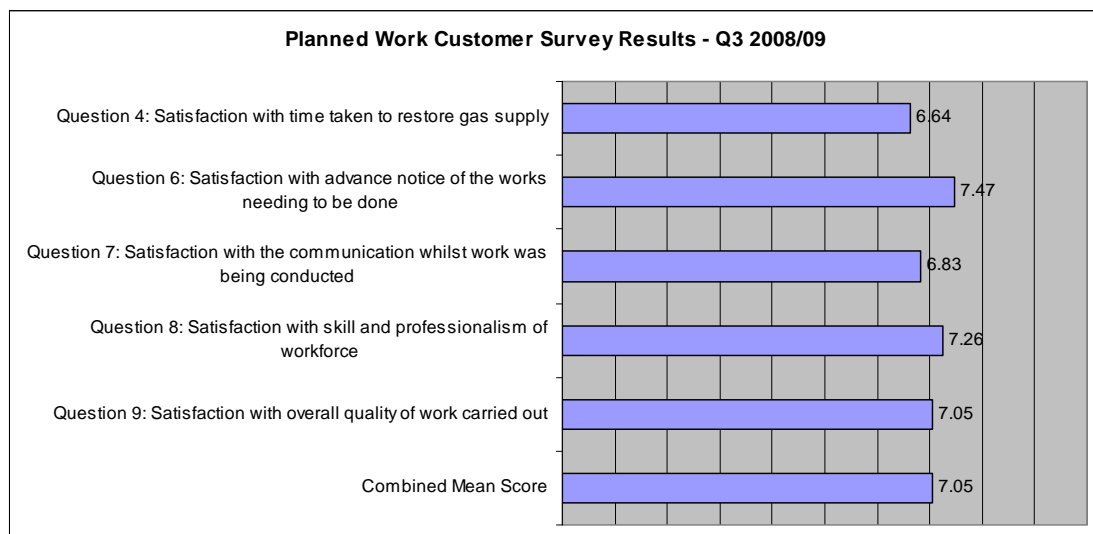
Planned Work Customer Survey Results - Q3 2008/09

Question 4: Satisfaction with time taken to restore gas supply
6.64

Question 6: Satisfaction with advance notice of the works needing to be done
7.47

Question 7: Satisfaction with the communication whilst work was being conducted
6.83

Question 8: Satisfaction with skill and professionalism of workforce
7.26

Question 9: Satisfaction with overall quality of work carried out
7.05

Combined Mean Score
7.05